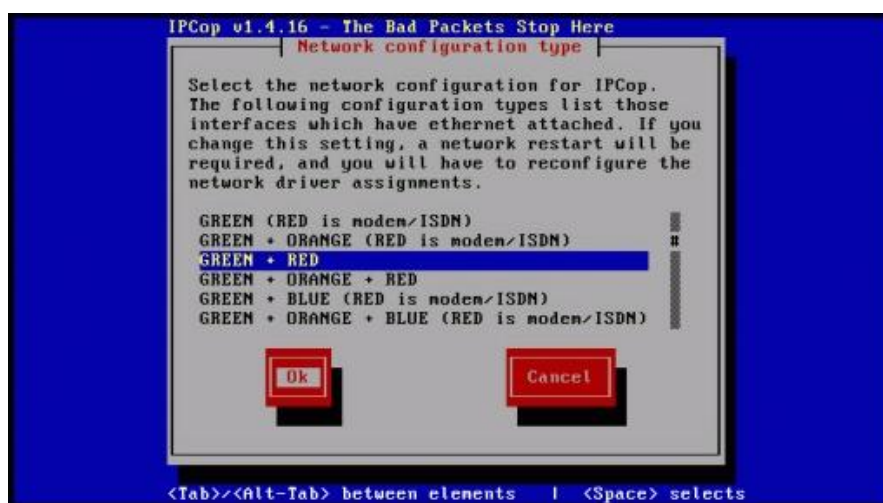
IPCop v1.4.16 - The Bad Packets Stop Here

Network configuration type

Select the network configuration for IPCop. The following configuration types list those interfaces which have ethernet attached. If you change this setting, a network restart will be required, and you will have to reconfigure the network driver assignments.

GREEN (RED is modem/ISDN)
GREEN + ORANGE (RED is modem/ISDN)
GREEN + RED
GREEN + ORANGE + RED
GREEN + BLUE (RED is modem/ISDN)
GREEN + ORANGE + BLUE (RED is modem/ISDN)

Ok

Cancel

<Tab>/<Alt-Tab> between elements | <Space> selects